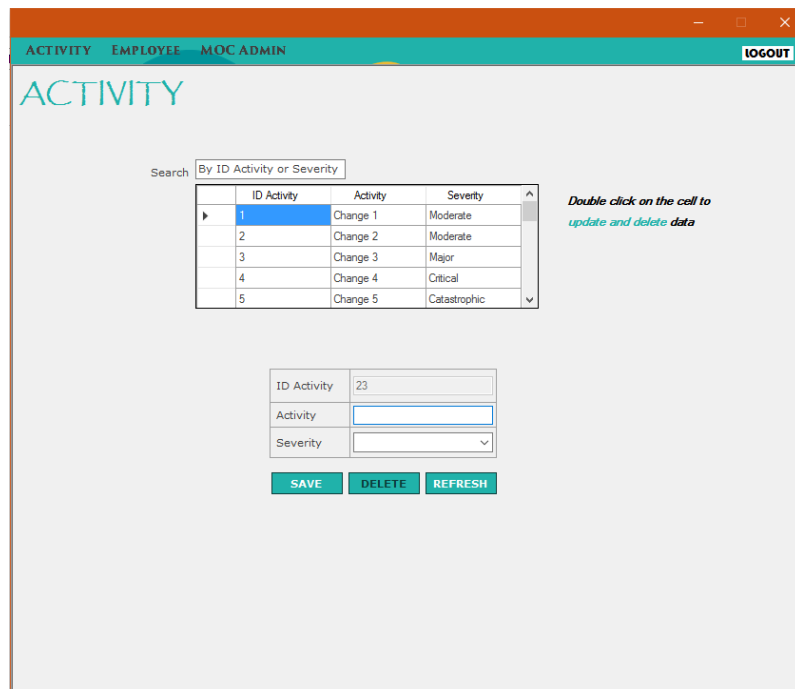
ACTIVITY EMPLOYEE MOC ADMIN

LOGOUT

ACTIVITY

Search By ID Activity or Severity

| | ID Activity | Activity | Severity |
|---|---|---|---|
| ▸ | 1 | Change 1 | Moderate |
| | 2 | Change 2 | Moderate |
| | 3 | Change 3 | Major |
| | 4 | Change 4 | Critical |
| | 5 | Change 5 | Catastrophic |

Double click on the cell to update and delete data

| ID Activity | 23 |
|---|---|
| Activity | |
| Severity | |

SAVE DELETE REFRESH